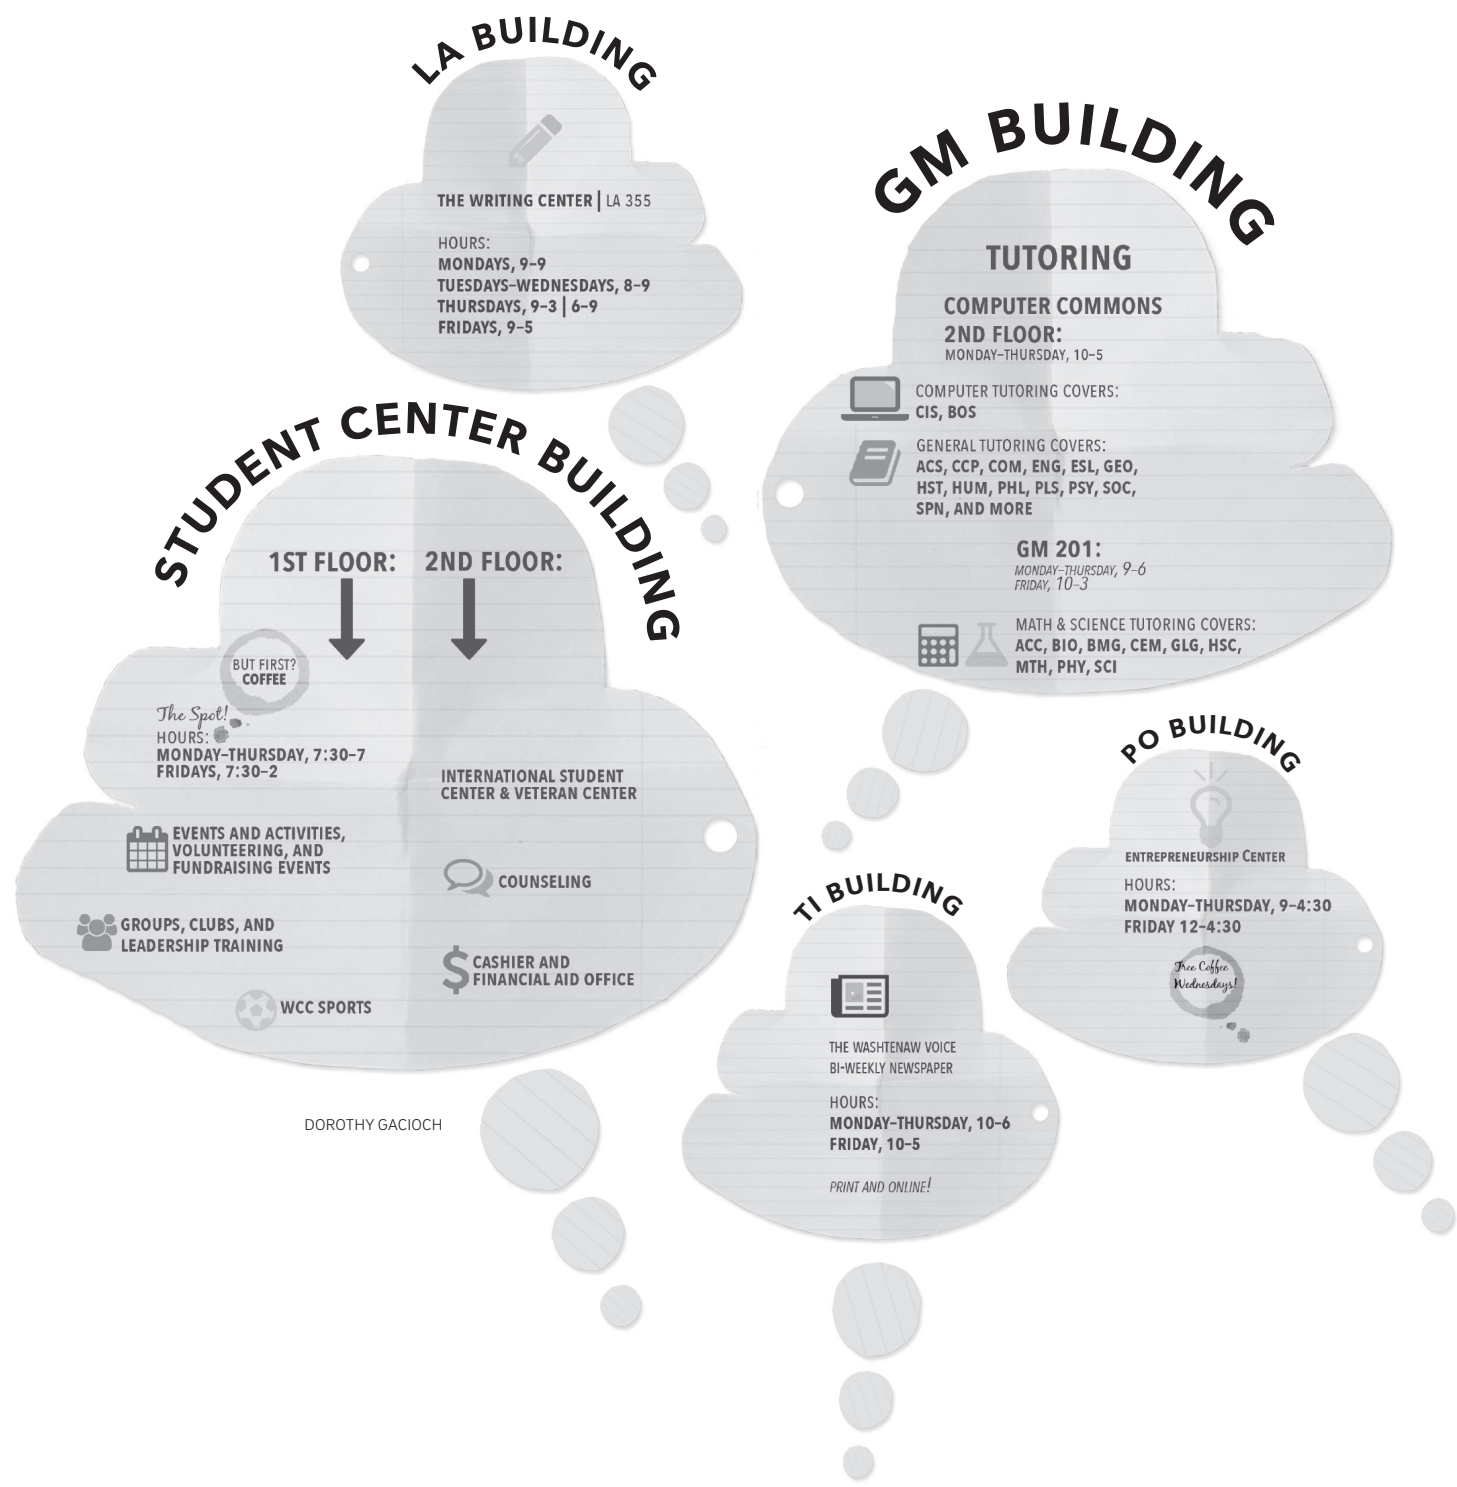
LA BUILDING

THE WRITING CENTER | LA 355

HOURS:
MONDAYS, 9–9
TUESDAYS–WEDNESDAYS, 8–9
THURSDAYS, 9–3 | 6–9
FRIDAYS, 9–5

GM BUILDING

TUTORING

COMPUTER COMMONS
2ND FLOOR:
MONDAY–THURSDAY, 10–5

COMPUTER TUTORING COVERS:
CIS, BOS

GENERAL TUTORING COVERS:
ACS, CCP, COM, ENG, ESL, GEO, HST, HUM, PHL, PLS, PSY, SOC, SPN, AND MORE

GM 201:
MONDAY–THURSDAY, 9–6
FRIDAY, 10–3

MATH & SCIENCE TUTORING COVERS:
ACC, BIO, BMG, CEM, GLG, HSC, MTH, PHY, SCI

STUDENT CENTER BUILDING

1ST FLOOR:

2ND FLOOR:

BUT FIRST? COFFEE

The Spot!
HOURS:
MONDAY–THURSDAY, 7:30–7
FRIDAYS, 7:30–2

EVENTS AND ACTIVITIES, VOLUNTEERING, AND FUNDRAISING EVENTS

GROUPS, CLUBS, AND LEADERSHIP TRAINING

WCC SPORTS

INTERNATIONAL STUDENT CENTER & VETERAN CENTER

COUNSELING

CASHIER AND FINANCIAL AID OFFICE

DOROTHY GACIOCH

PO BUILDING

ENTREPRENEURSHIP CENTER

HOURS:
MONDAY–THURSDAY, 9–4:30
FRIDAY 12–4:30

Free Coffee Wednesdays!

TI BUILDING

THE WASHTENAW VOICE
BI-WEEKLY NEWSPAPER

HOURS:
MONDAY–THURSDAY, 10–6
FRIDAY, 10–5

PRINT AND ONLINE!